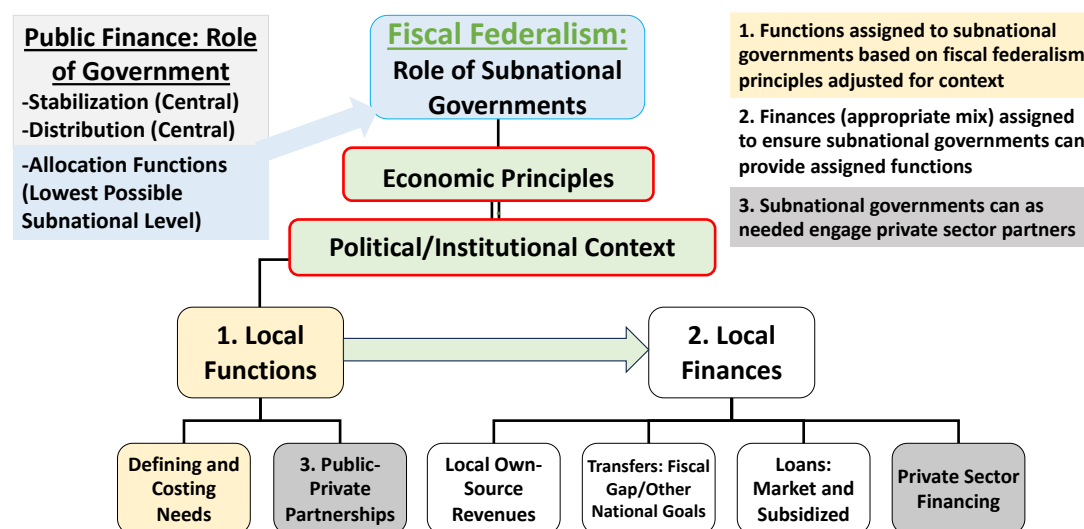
Public Finance: Role of Government
-Stabilization (Central)
-Distribution (Central)
-Allocation Functions (Lowest Possible Subnational Level)

Fiscal Federalism:
Role of Subnational Governments

1. Functions assigned to subnational governments based on fiscal federalism principles adjusted for context

2. Finances (appropriate mix) assigned to ensure subnational governments can provide assigned functions

3. Subnational governments can as needed engage private sector partners

Economic Principles

Political/Institutional Context

1. Local Functions

2. Local Finances

Defining and Costing Needs

3. Public-Private Partnerships

Local Own-Source Revenues

Transfers: Fiscal Gap/Other National Goals

Loans: Market and Subsidized

Private Sector Financing